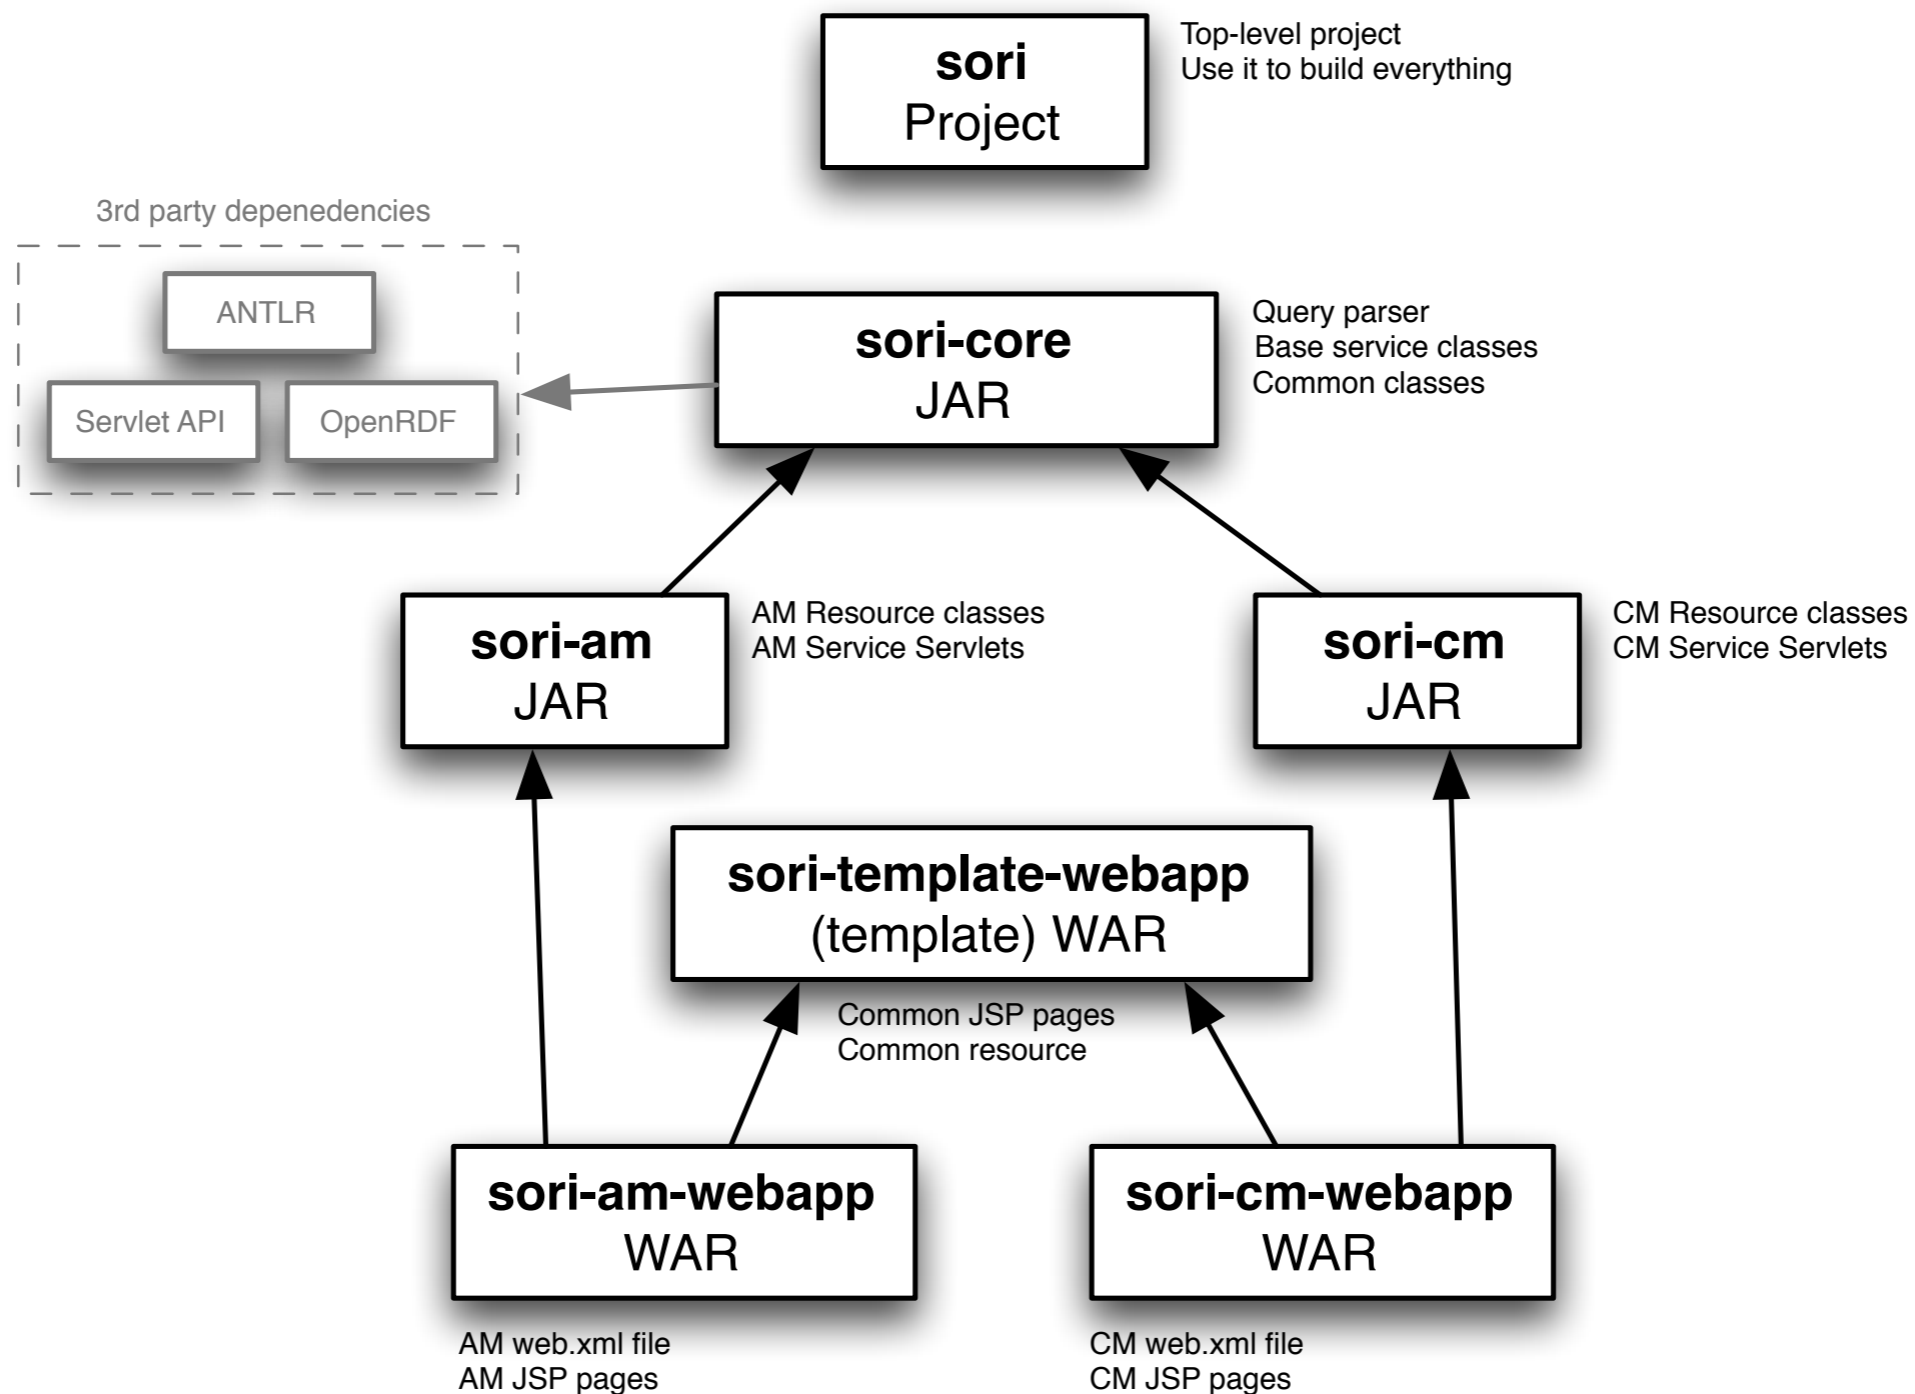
sori
Project

Top-level project
Use it to build everything

3rd party depenedencies

ANTLR

Servlet API

OpenRDF

sori-core
JAR

Query parser
Base service classes
Common classes

sori-am
JAR

AM Resource classes
AM Service Servlets

sori-cm
JAR

CM Resource classes
CM Service Servlets

sori-template-webapp
(template) WAR

Common JSP pages
Common resource

sori-am-webapp
WAR

AM web.xml file
AM JSP pages

sori-cm-webapp
WAR

CM web.xml file
CM JSP pages